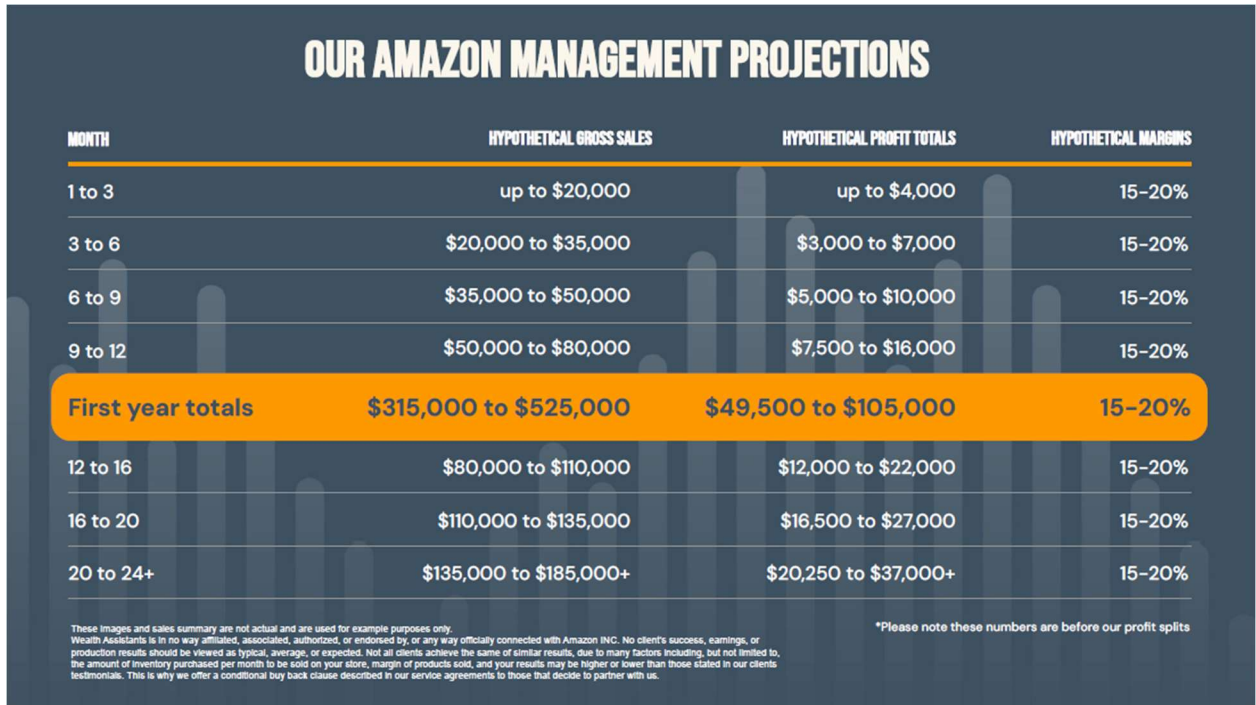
OUR AMAZON MANAGEMENT PROJECTIONS

| MONTH | HYPOTHETICAL GROSS SALES | HYPOTHETICAL PROFIT TOTALS | HYPOTHETICAL MARGINS |
|---|---|---|---|
| 1 to 3 | up to \$20,000 | up to \$4,000 | 15-20% |
| 3 to 6 | \$20,000 to \$35,000 | \$3,000 to \$7,000 | 15-20% |
| 6 to 9 | \$35,000 to \$50,000 | \$5,000 to \$10,000 | 15-20% |
| 9 to 12 | \$50,000 to \$80,000 | \$7,500 to \$16,000 | 15-20% |
| First year totals | \$315,000 to \$525,000 | \$49,500 to \$105,000 | 15-20% |
| 12 to 16 | \$80,000 to \$110,000 | \$12,000 to \$22,000 | 15-20% |
| 16 to 20 | \$110,000 to \$135,000 | \$16,500 to \$27,000 | 15-20% |
| 20 to 24+ | \$135,000 to \$185,000+ | \$20,250 to \$37,000+ | 15-20% |

These images and sales summary are not actual and are used for example purposes only.
Wealth Assistants is in no way affiliated, associated, authorized, or endorsed by, or any way officially connected with Amazon INC. No client's success, earnings, or production results should be viewed as typical, average, or expected. Not all clients achieve the same of similar results, due to many factors including, but not limited to, the amount of inventory purchased per month to be sold on your store, margin of products sold, and your results may be higher or lower than those stated in our clients testimonials. This is why we offer a conditional buy back clause described in our service agreements to those that decide to partner with us.

*Please note these numbers are before our profit splits